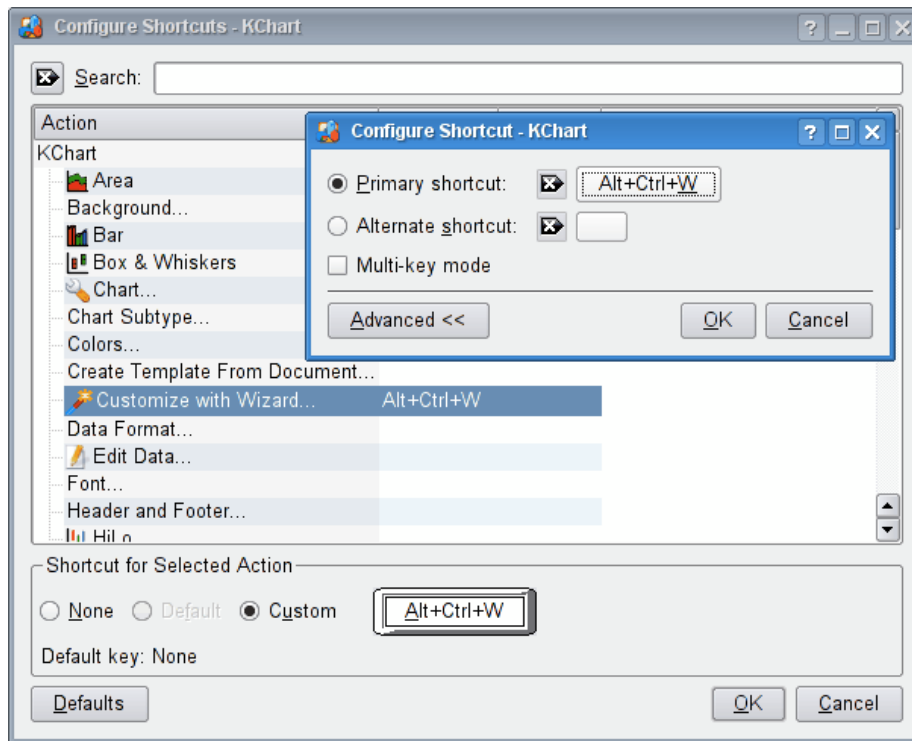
Configure Shortcuts - KChart

Search:

Action

KChart
Area
Background...
Bar
Box & Whiskers
Chart...
Chart Subtype...
Colors...
Create Template From Document...
Customize with Wizard... Alt+Ctrl+W
Data Format...
Edit Data...
Font...
Header and Footer...
HiLo

Configure Shortcut - KChart

Primary shortcut: Alt+Ctrl+W
Alternate shortcut:
Multi-key mode

Advanced <<
OK
Cancel

Shortcut for Selected Action
None Default Custom Alt+Ctrl+W

Default key: None

Defaults
OK
Cancel